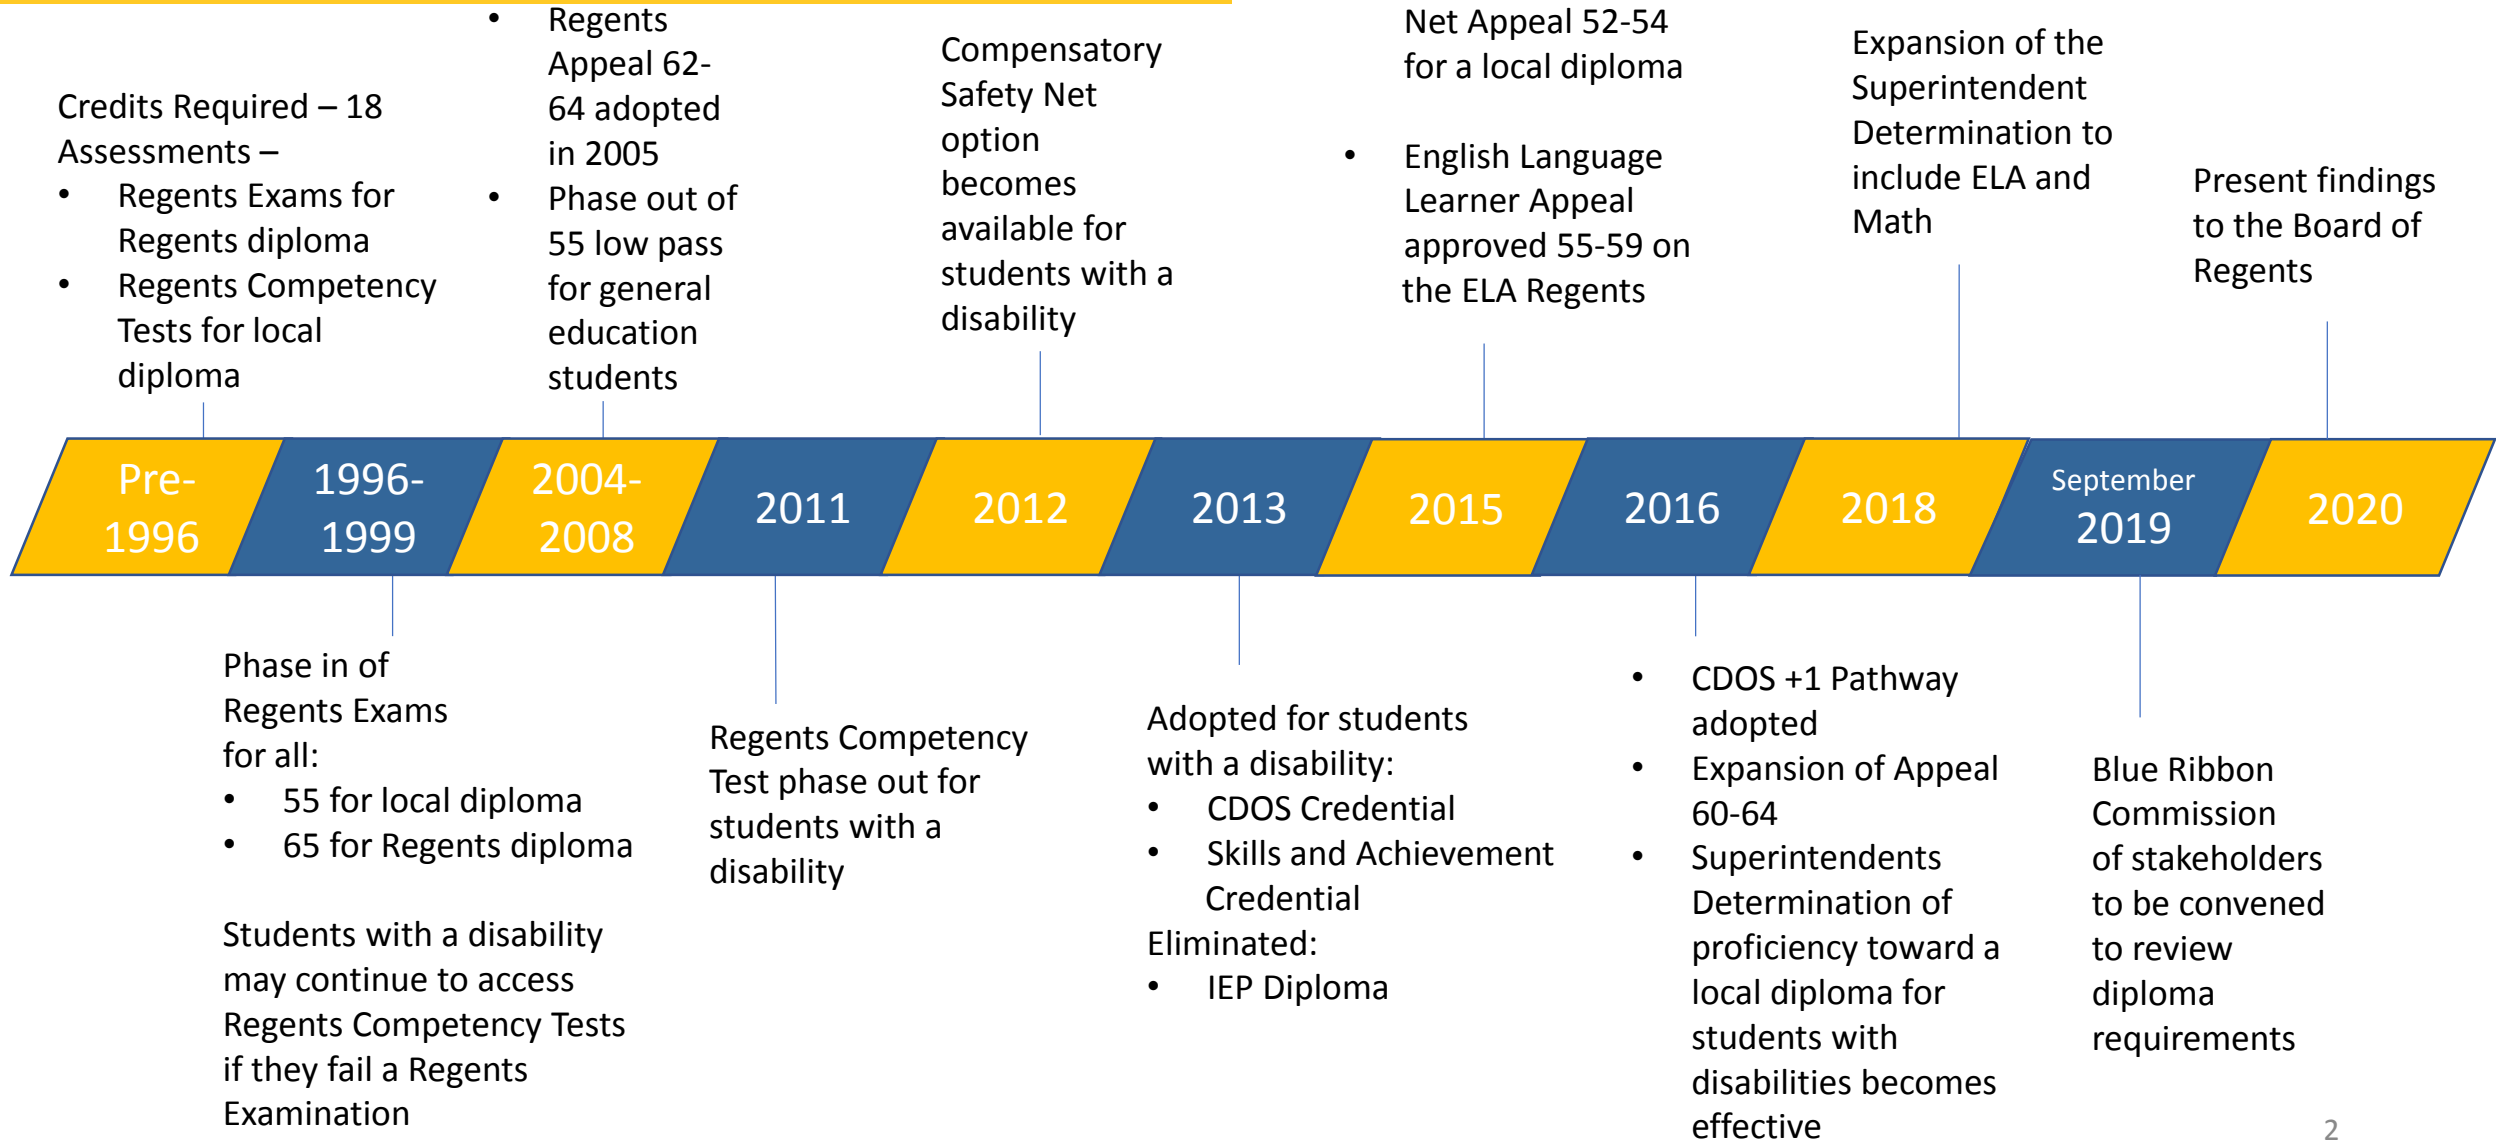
Credits Required – 18
Assessments –
- Regents Exams for Regents diploma
- Regents Competency Tests for local diploma

- Regents Appeal 62-64 adopted in 2005
- Phase out of 55 low pass for general education students

Compensatory Safety Net option becomes available for students with a disability

Net Appeal 52-54 for a local diploma

- English Language Learner Appeal approved 55-59 on the ELA Regents

Expansion of the Superintendent Determination to include ELA and Math

Present findings to the Board of Regents

Pre-1996

1996-1999

2004-2008

2011

2012

2013

2015

2016

2018

September 2019

2020

Phase in of Regents Exams for all:
- 55 for local diploma
- 65 for Regents diploma

Students with a disability may continue to access Regents Competency Tests if they fail a Regents Examination

Regents Competency Test phase out for students with a disability

Adopted for students with a disability:
- CDOS Credential
- Skills and Achievement Credential
Eliminated:
- IEP Diploma

- CDOS +1 Pathway adopted
- Expansion of Appeal 60-64
- Superintendents Determination of proficiency toward a local diploma for students with disabilities becomes effective

Blue Ribbon Commission of stakeholders to be convened to review diploma requirements

2